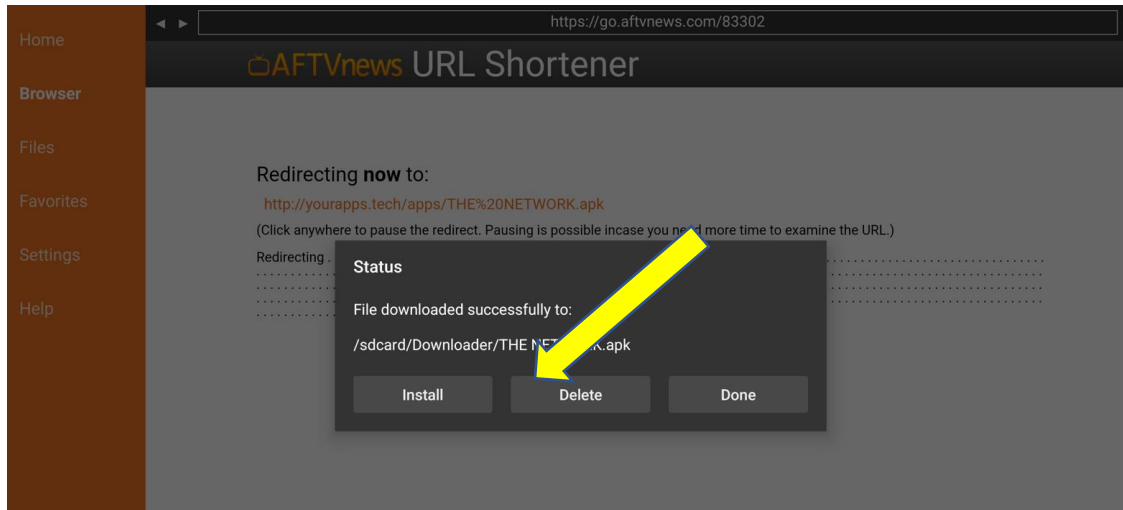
Home

Browser

Files

Favorites

Settings

Help

◄ ►

https://go.aftvnews.com/83302

AFTVnews URL Shortener

Redirecting **now** to:

http://yourapps.tech/apps/THE%20NETWORK.apk

(Click anywhere to pause the redirect. Pausing is possible incase you ne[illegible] more time to examine the URL.)

Redirecting .

Status

File downloaded successfully to:

/sdcard/Downloader/THE N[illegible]K.apk

Install

Delete

Done